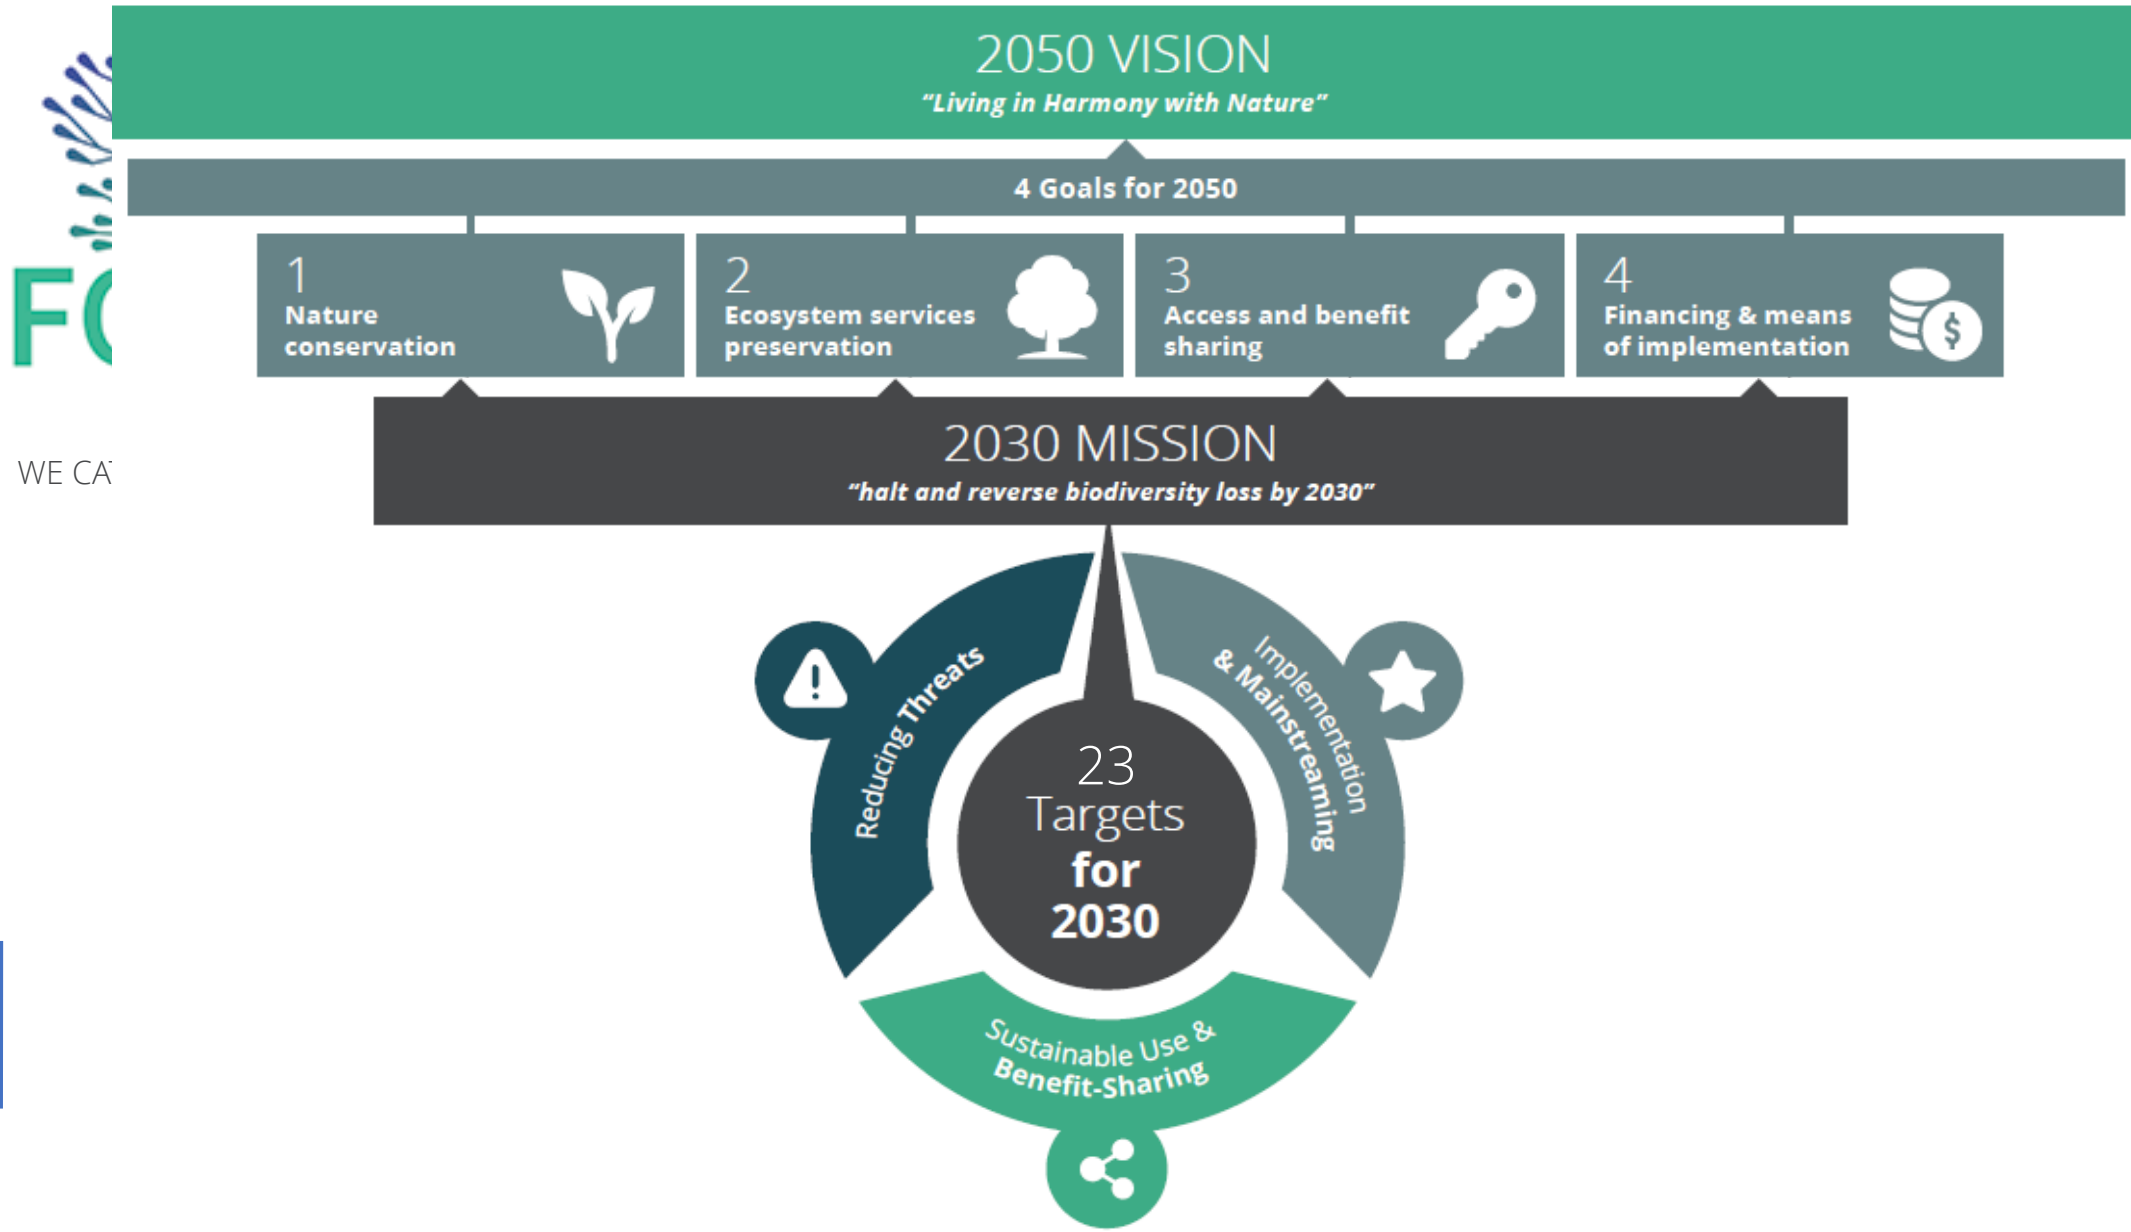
FC

WE CA

2050 VISION
"Living in Harmony with Nature"

4 Goals for 2050

1
Nature conservation

2
Ecosystem services preservation

3
Access and benefit sharing

4
Financing & means of implementation

2030 MISSION
"halt and reverse biodiversity loss by 2030"

Reducing Threats

Implementation & Mainstreaming

23
Targets
for
2030

Sustainable Use & Benefit-Sharing